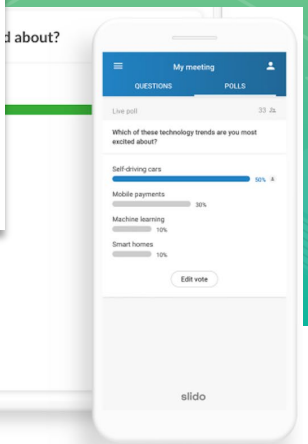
d about?

My meeting

QUESTIONS

POLLS

Live poll

33

Which of these technology trends are you most excited about?

Self-driving cars

50%

Mobile payments

30%

Machine learning

10%

Smart homes

10%

Edit vote

slido